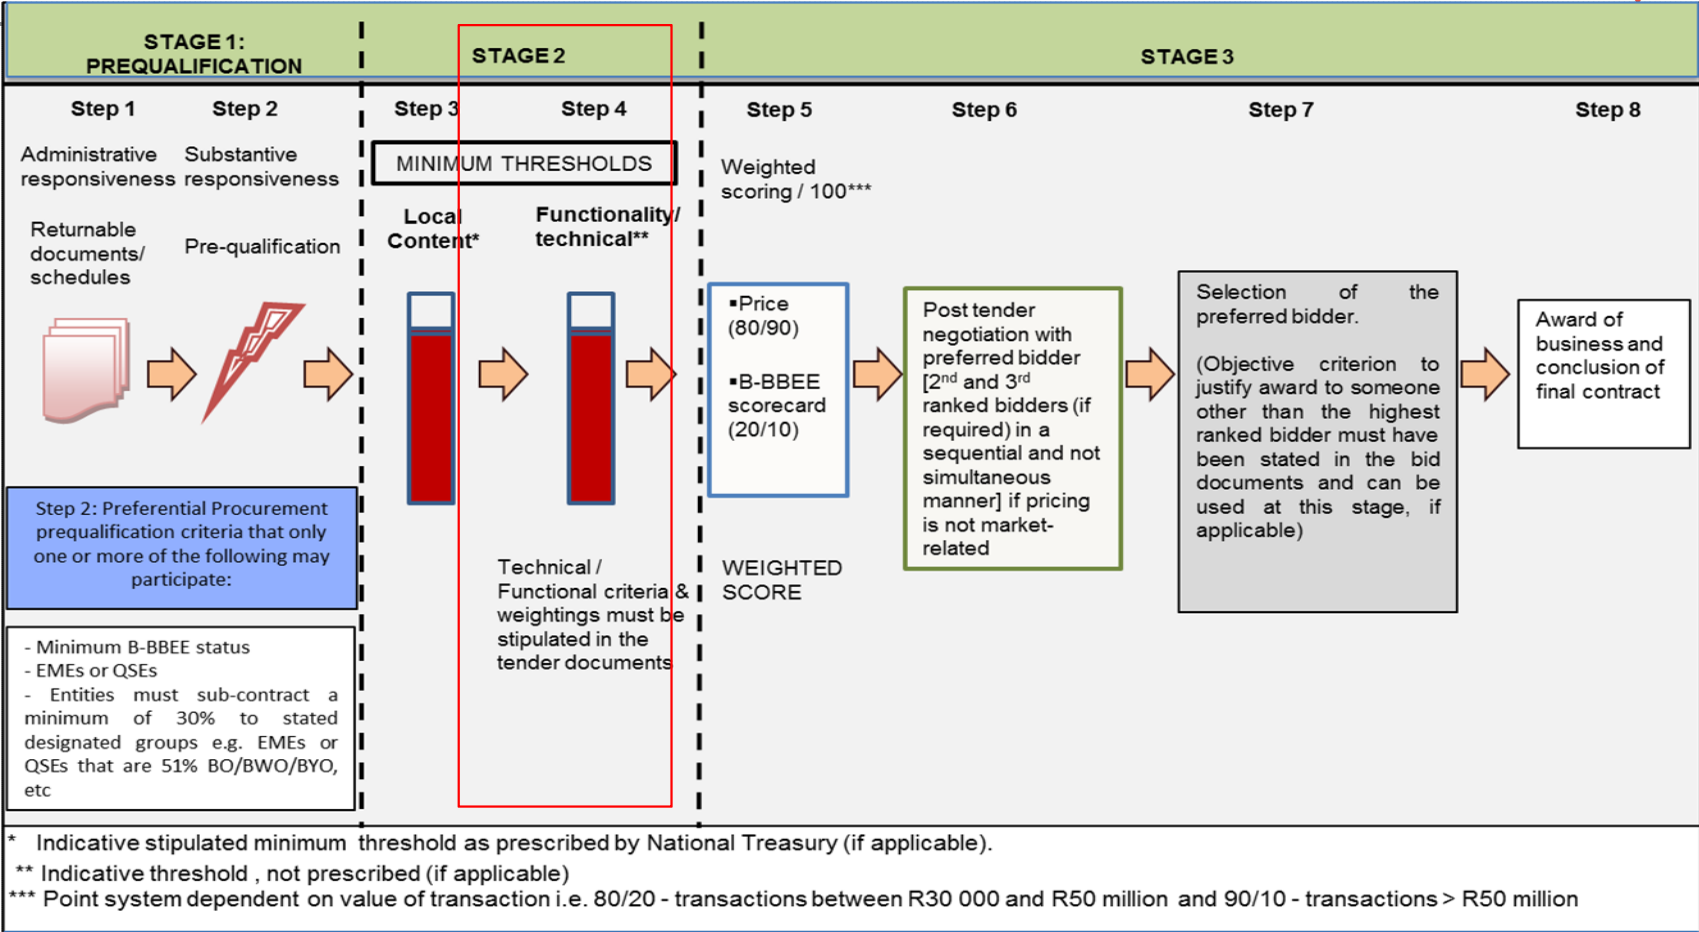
STAGE 1: PREQUALIFICATION

STAGE 2

STAGE 3

Step 1

Step 2

Step 3

Step 4

Step 5

Step 6

Step 7

Step 8

Administrative responsiveness

Substantive responsiveness

MINIMUM THRESHOLDS

Weighted scoring / 100***

Returnable documents/ schedules

Pre-qualification

Local Content*

Functionality/ technical**

▪Price (80/90)

▪B-BBEE scorecard (20/10)

Post tender negotiation with preferred bidder [2$^{nd}$ and 3$^{rd}$ ranked bidders (if required) in a sequential and not simultaneous manner] if pricing is not market-related

Selection of the preferred bidder.

(Objective criterion to justify award to someone other than the highest ranked bidder must have been stated in the bid documents and can be used at this stage, if applicable)

Award of business and conclusion of final contract

Step 2: Preferential Procurement prequalification criteria that only one or more of the following may participate:

Technical / Functional criteria & weightings must be stipulated in the tender documents

WEIGHTED SCORE

- Minimum B-BBEE status
- EMEs or QSEs
- Entities must sub-contract a minimum of 30% to stated designated groups e.g. EMEs or QSEs that are 51% BO/BWO/BYO, etc

* Indicative stipulated minimum threshold as prescribed by National Treasury (if applicable).
** Indicative threshold , not prescribed (if applicable)
*** Point system dependent on value of transaction i.e. 80/20 - transactions between R30 000 and R50 million and 90/10 - transactions > R50 million